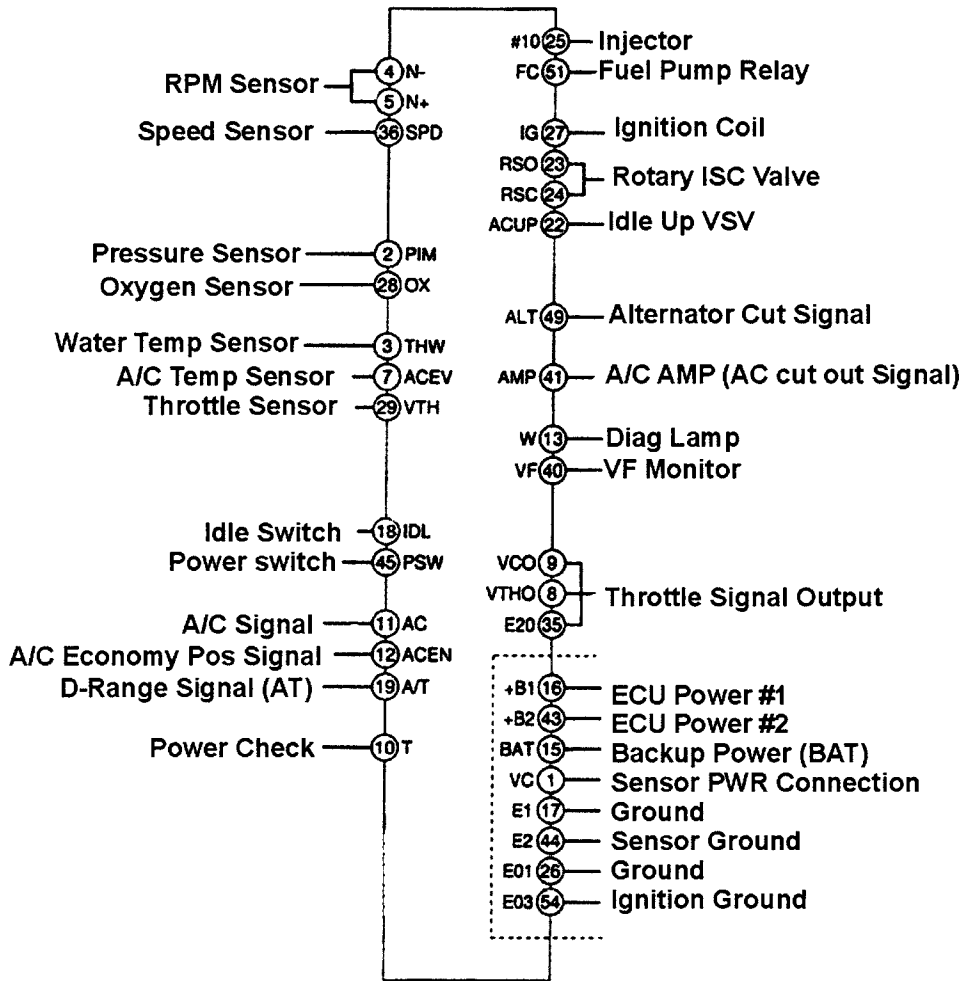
RPM Sensor 4 N-
5 N+
Speed Sensor 36 SPD

Pressure Sensor 2 PIM
Oxygen Sensor 28 OX

Water Temp Sensor 3 THW
A/C Temp Sensor 7 ACEV
Throttle Sensor 29 VTH

Idle Switch 18 IDL
Power switch 45 PSW

A/C Signal 11 AC
A/C Economy Pos Signal 12 ACEN
D-Range Signal (AT) 19 A/T

Power Check 10 T

#10 25 Injector
FC 51 Fuel Pump Relay

IG 27 Ignition Coil
RSO 23
RSC 24 Rotary ISC Valve
ACUP 22 Idle Up VSV

ALT 49 Alternator Cut Signal

AMP 41 A/C AMP (AC cut out Signal)

W 13 Diag Lamp
VF 40 VF Monitor

VCO 9
VTHO 8 Throttle Signal Output
E20 35

+B1 16 ECU Power #1
+B2 43 ECU Power #2
BAT 15 Backup Power (BAT)
VC 1 Sensor PWR Connection
E1 17 Ground
E2 44 Sensor Ground
E01 26 Ground
E03 54 Ignition Ground